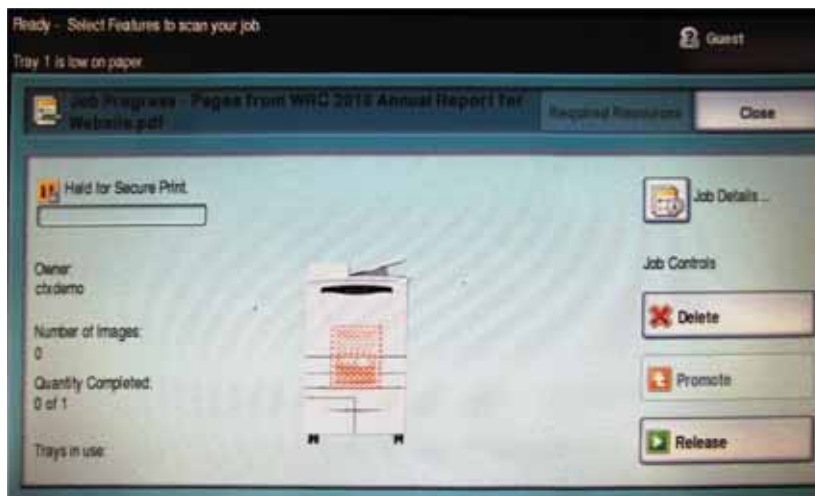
Ready - Select Features to scan your job.

Tray 1 is low on paper

Guest

Job Progress - Pages from WRC 2018 Annual Report for Website.pdf

Required Resources

Close

Held for Secure Print.

Job Details...

Job Controls

Owner: ctxdemo

Delete

Number of Images: 0

Promote

Quantity Completed: 0 of 1

Release

Trays in use: